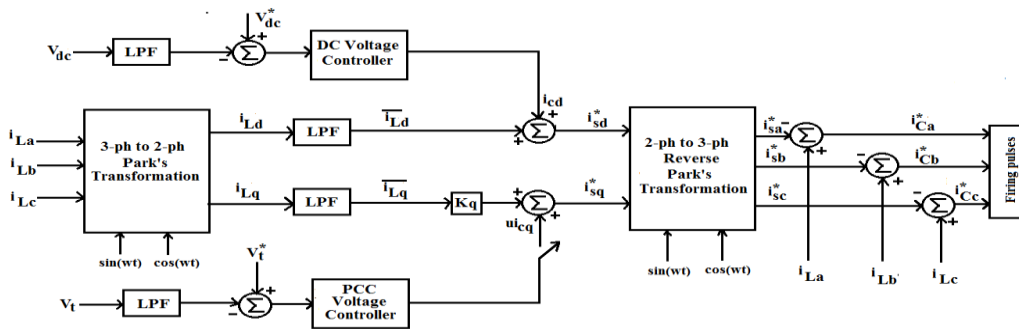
$V_{dc}^*$
$V_{dc}$
LPF
$\Sigma$
+
-
DC Voltage Controller
$i_{cd}$
$i_{La}$
$i_{Lb}$
$i_{Lc}$
3-ph to 2-ph Park's Transformation
$i_{Ld}$
LPF
$\overline{i_{Ld}}$
$\Sigma$
+
+
$i_{sd}^*$
$i_{Lq}$
LPF
$\overline{i_{Lq}}$
Kq
$\Sigma$
+
+
$u_{icq}$
$i_{sq}^*$
sin(wt)
cos(wt)
2-ph to 3-ph Reverse Park's Transformation
sin(wt)
cos(wt)
$i_{sa}^*$
$i_{sb}^*$
$i_{sc}^*$
$\Sigma$
-
+
$\Sigma$
-
+
$\Sigma$
-
+
$i_{Ca}^*$
$i_{Cb}^*$
$i_{Cc}^*$
Firing pulses
$i_{La}$
$i_{Lb}$
$i_{Lc}$
$V_t^*$
$V_t$
LPF
$\Sigma$
+
-
PCC Voltage Controller